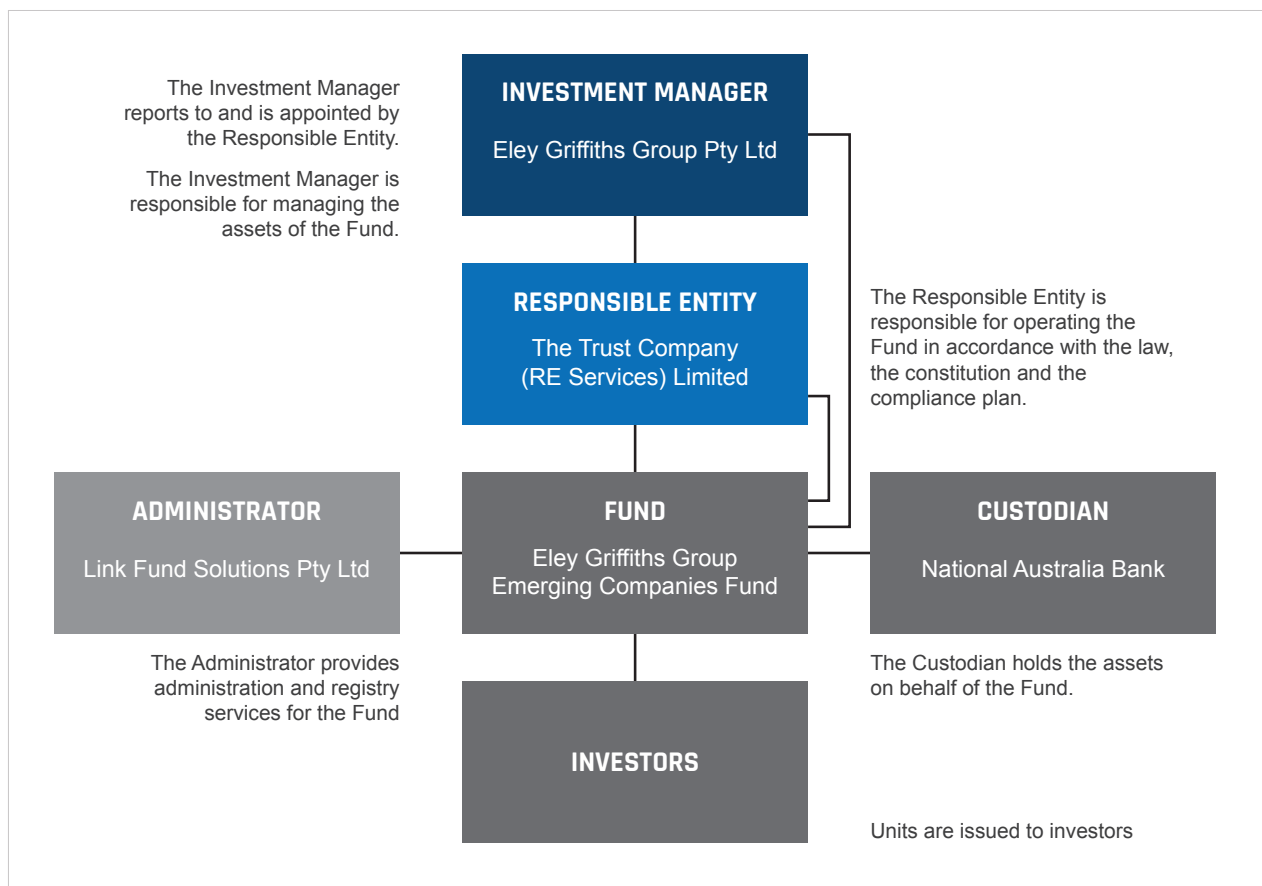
The Investment Manager reports to and is appointed by the Responsible Entity.

The Investment Manager is responsible for managing the assets of the Fund.

INVESTMENT MANAGER

Eley Griffiths Group Pty Ltd

RESPONSIBLE ENTITY

The Trust Company (RE Services) Limited

The Responsible Entity is responsible for operating the Fund in accordance with the law, the constitution and the compliance plan.

ADMINISTRATOR

Link Fund Solutions Pty Ltd

FUND

Eley Griffiths Group Emerging Companies Fund

CUSTODIAN

National Australia Bank

The Administrator provides administration and registry services for the Fund

The Custodian holds the assets on behalf of the Fund.

INVESTORS

Units are issued to investors